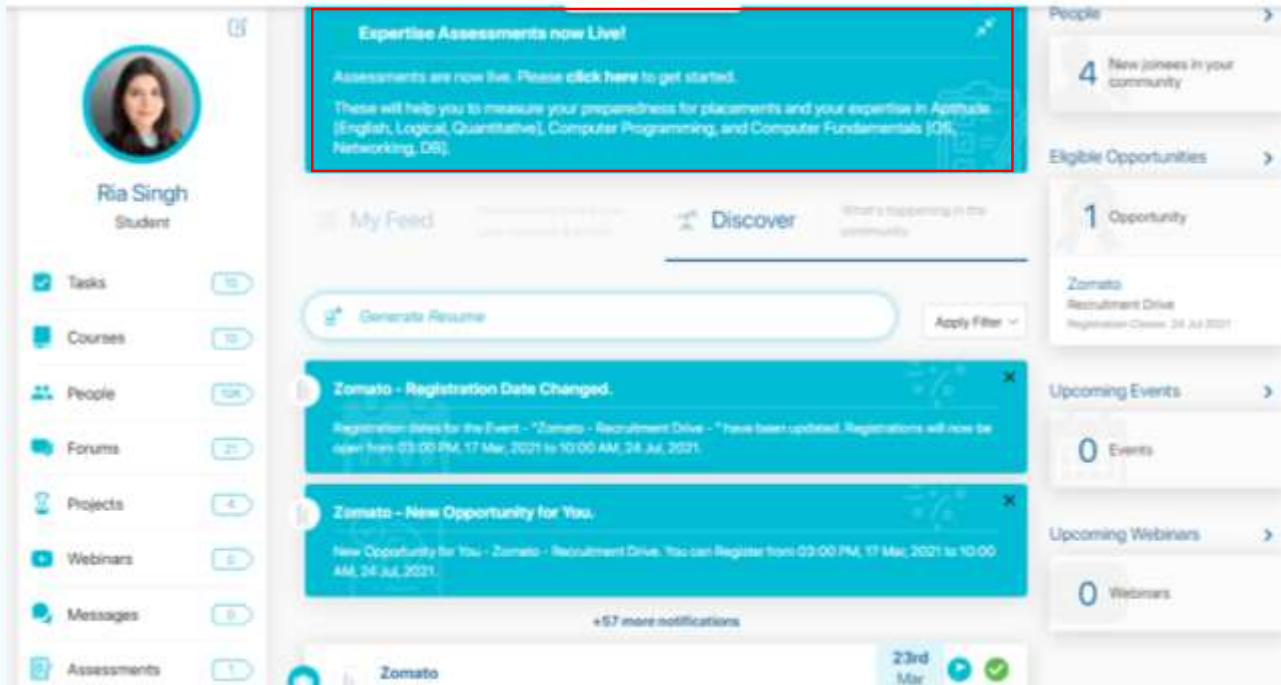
Ria Singh
Student

Tasks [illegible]
Courses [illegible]
People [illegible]
Forums 21
Projects 4
Webinars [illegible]
Messages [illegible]
Assessments 1

Expertise Assessments now Live!

Assessments are now live. Please click here to get started.

These will help you to measure your preparedness for placements and your expertise in Aptitude [English, Logical, Quantitative], Computer Programming, and Computer Fundamentals [OS, Networking, DS].

My Feed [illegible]

Discover What's happening in the community

Generate Resume

Apply Filter

Zomato - Registration Date Changed.

Registration dates for the Event - "Zomato - Recruitment Drive - " have been updated. Registrations will now be open from 03:00 PM, 17 Mar, 2021 to 10:00 AM, 24 Jul, 2021.

Zomato - New Opportunity for You.

New Opportunity for You - Zomato - Recruitment Drive. You can Register from 03:00 PM, 17 Mar, 2021 to 10:00 AM, 24 Jul, 2021.

+57 more notifications

Zomato
23rd
Mar

People
4 New joinees in your community

Eligible Opportunities
1 Opportunity
Zomato
Recruitment Drive
Registration Closes: 24 Jul 2021

Upcoming Events
0 Events

Upcoming Webinars
0 Webinars